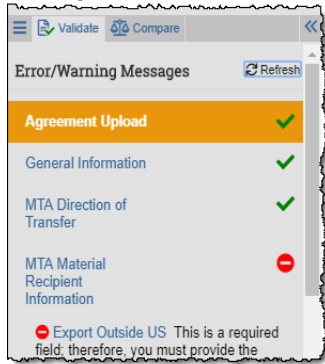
Validate Compare

Error/Warning Messages

Refresh

Agreement Upload

General Information

MTA Direction of Transfer

MTA Material Recipient Information

Export Outside US This is a required field; therefore, you must provide the